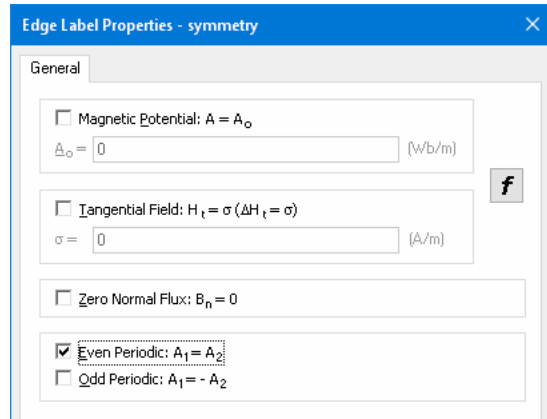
Edge Label Properties - symmetry

General

Magnetic Potential: $A = A_o$

$A_o =$ 0 (Wb/m)

f

Tangential Field: $H_t = \sigma$ ($\Delta H_t = \sigma$)

$\sigma =$ 0 (A/m)

Zero Normal Flux: $B_n = 0$

Even Periodic: $A_1 = A_2$

Odd Periodic: $A_1 = - A_2$